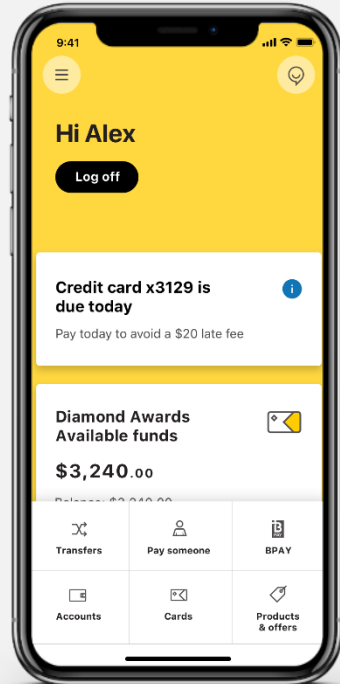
9:41

Hi Alex

Log off

Credit card x3129 is due today

Pay today to avoid a $20 late fee

Diamond Awards Available funds

$3,240.00

Balance: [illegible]

Transfers

Pay someone

BPAY

Accounts

Cards

Products & offers